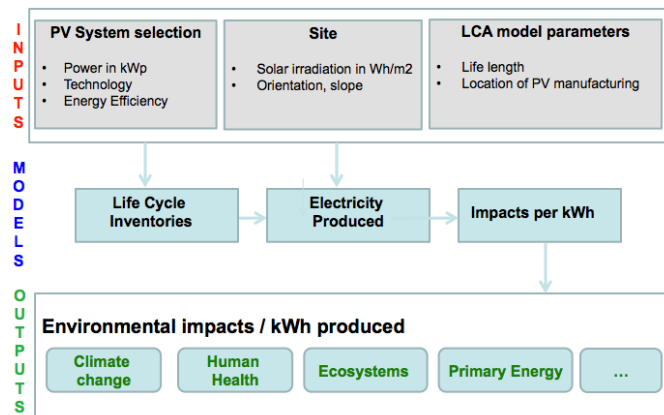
INPUTS

PV System selection
- Power in kWp
- Technology
- Energy Efficiency

Site
- Solar irradiation in Wh/m2
- Orientation, slope

LCA model parameters
- Life length
- Location of PV manufacturing

MODELS

Life Cycle Inventories

Electricity Produced

Impacts per kWh

OUTPUTS

Environmental impacts / kWh produced

Climate change

Human Health

Ecosystems

Primary Energy

...